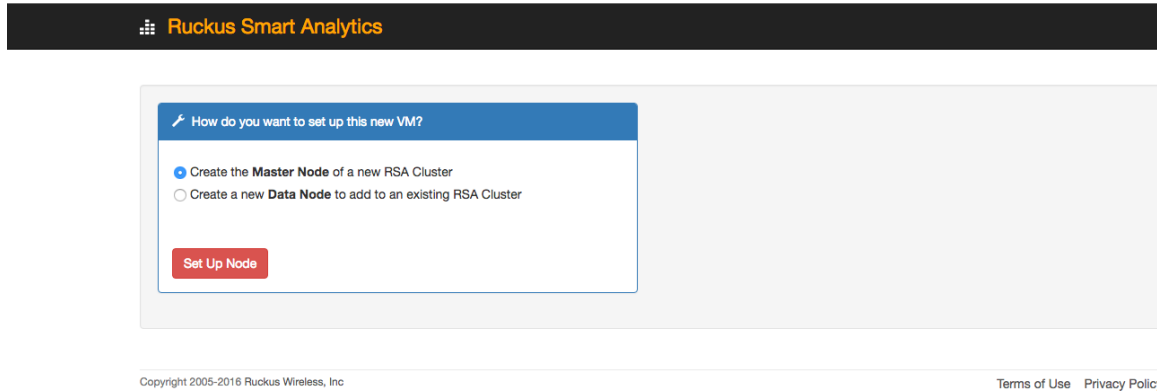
Ruckus Smart Analytics

How do you want to set up this new VM?

Create the **Master Node** of a new RSA Cluster
Create a new **Data Node** to add to an existing RSA Cluster

Set Up Node

Copyright 2005-2016 Ruckus Wireless, Inc

Terms of Use Privacy Polic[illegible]